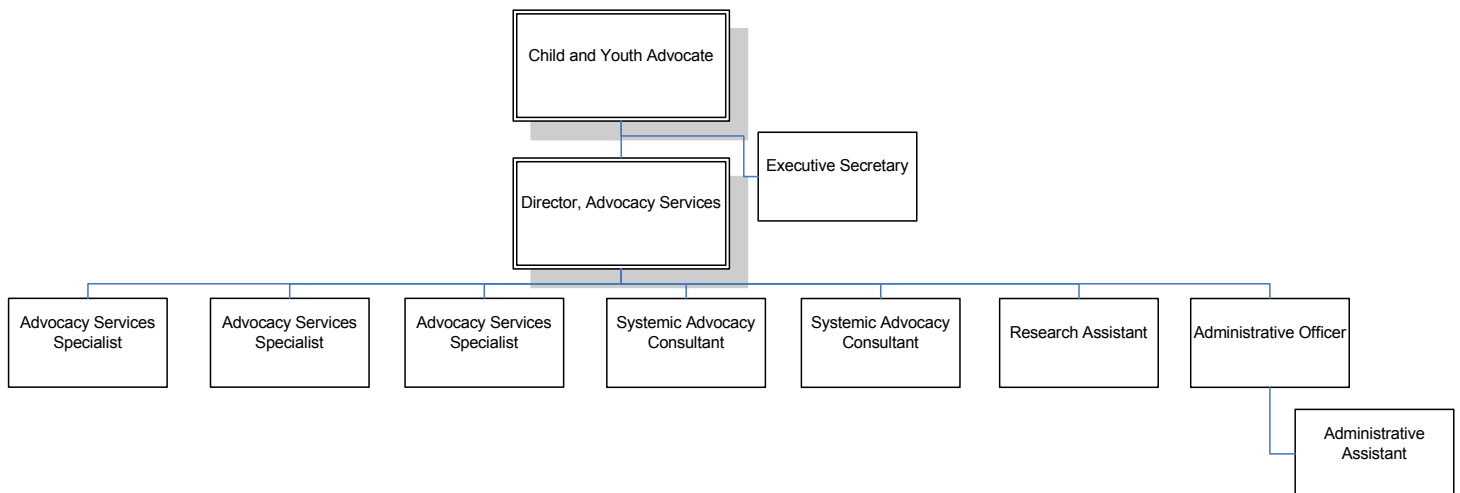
Child and Youth Advocate

Executive Secretary

Director, Advocacy Services

Advocacy Services Specialist

Advocacy Services Specialist

Advocacy Services Specialist

Systemic Advocacy Consultant

Systemic Advocacy Consultant

Research Assistant

Administrative Officer

Administrative Assistant